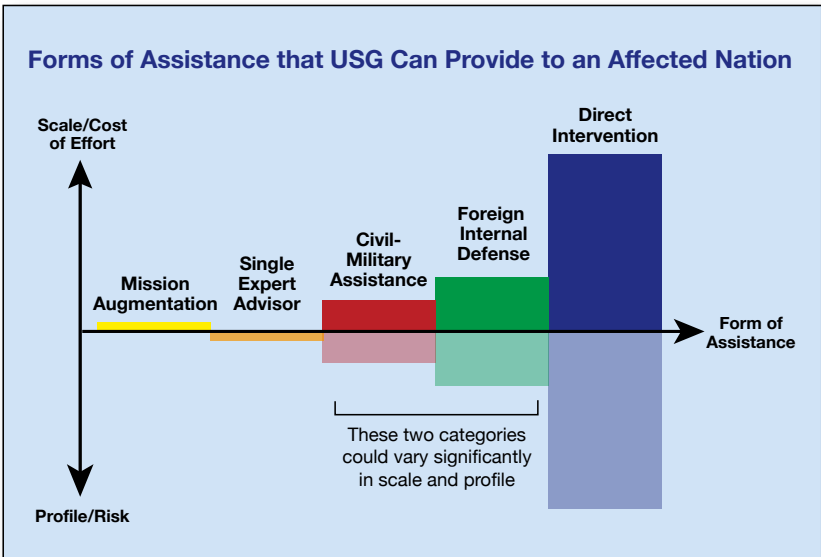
Forms of Assistance that USG Can Provide to an Affected Nation

Scale/Cost of Effort

Direct Intervention

Foreign Internal Defense

Civil-Military Assistance

Single Expert Advisor

Mission Augmentation

Form of Assistance

These two categories could vary significantly in scale and profile

Profile/Risk